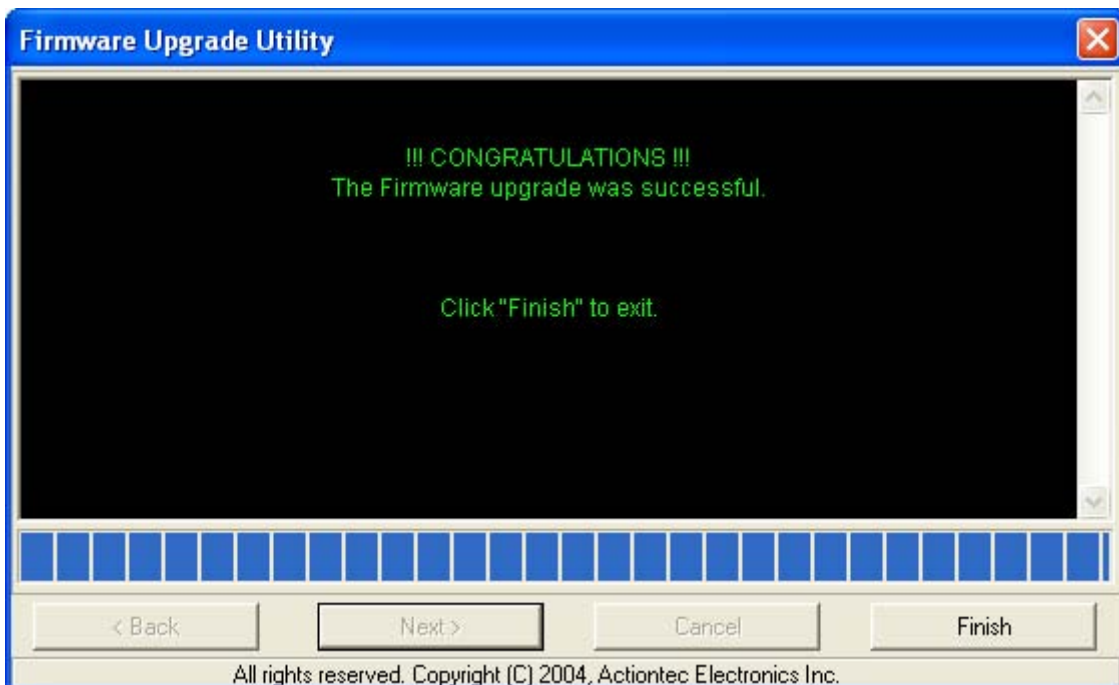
Firmware Upgrade Utility

!!! CONGRATULATIONS !!!
The Firmware upgrade was successful.

Click "Finish" to exit.

< Back
Next >
Cancel
Finish

All rights reserved. Copyright (C) 2004, Actiontec Electronics Inc.